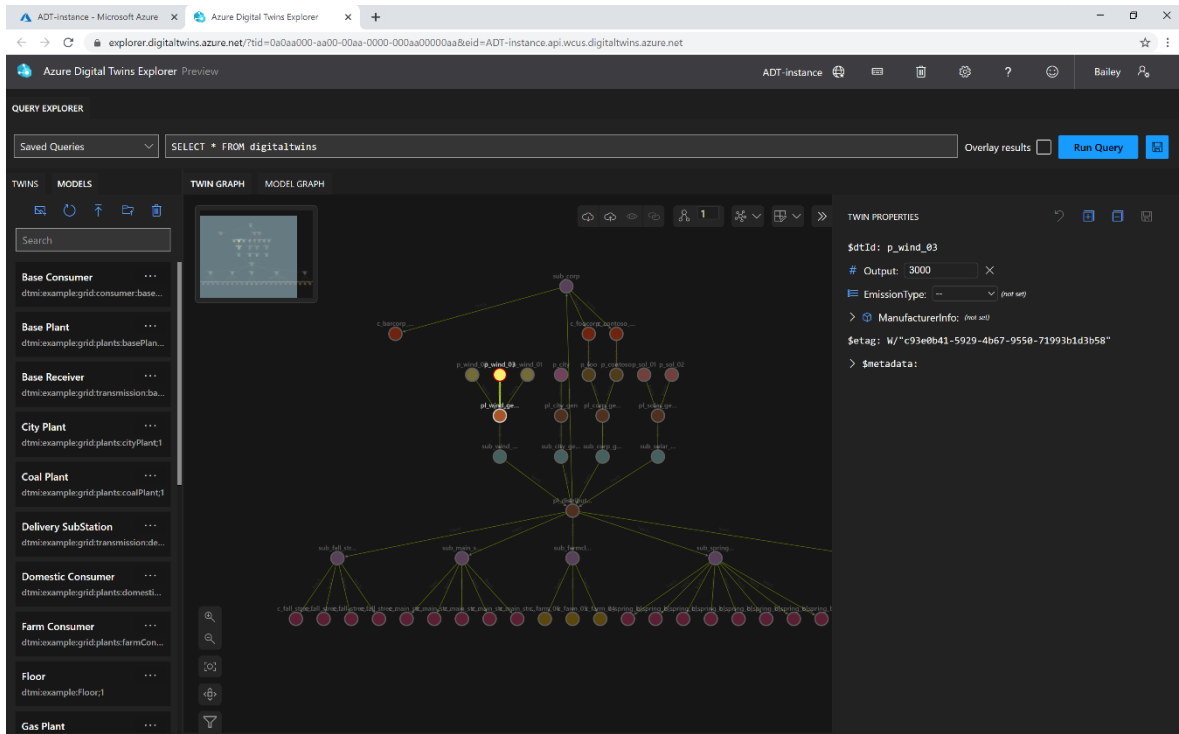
ADT-instance - Microsoft Azure × Azure Digital Twins Explorer × +

explorer.digitaltwins.azure.net/?tid=0a0aa000-aa00-00aa-0000-000aa00000aa&eid=ADT-instance.api.wcus.digitaltwins.azure.net

Azure Digital Twins Explorer Preview

ADT-instance

Bailey

QUERY EXPLORER

Saved Queries

SELECT * FROM digitaltwins

Overlay results

Run Query

TWINS MODELS

Search

Base Consumer ···
dtmi:example:grid:consumer:base...

Base Plant ···
dtmi:example:grid:plants:basePlan...

Base Receiver ···
dtmi:example:grid:transmission:ba...

City Plant ···
dtmi:example:grid:plants:cityPlant;1

Coal Plant ···
dtmi:example:grid:plants:coalPlant;1

Delivery SubStation ···
dtmi:example:grid:transmission:de...

Domestic Consumer ···
dtmi:example:grid:plants:domesti...

Farm Consumer ···
dtmi:example:grid:plants:farmCon...

Floor ···
dtmi:example:Floor;1

Gas Plant ···

TWIN GRAPH MODEL GRAPH

1

sub_corp

c_barcorp_...

c_fcorp_...

p_wind_03

pl_wind_ge...

sub_wind_...

sub_city_ge...

sub_corp_g...

sub_solar_...

pl_distribu...

sub_fall_str...

sub_main_s...

sub_farmcl...

sub_spring...

TWIN PROPERTIES

$dtId: p_wind_03

# Output: 3000

EmissionType: -- (not set)

> ManufacturerInfo: (not set)

$etag: W/"c93e0b41-5929-4b67-9550-71993b1d3b58"

> $metadata: